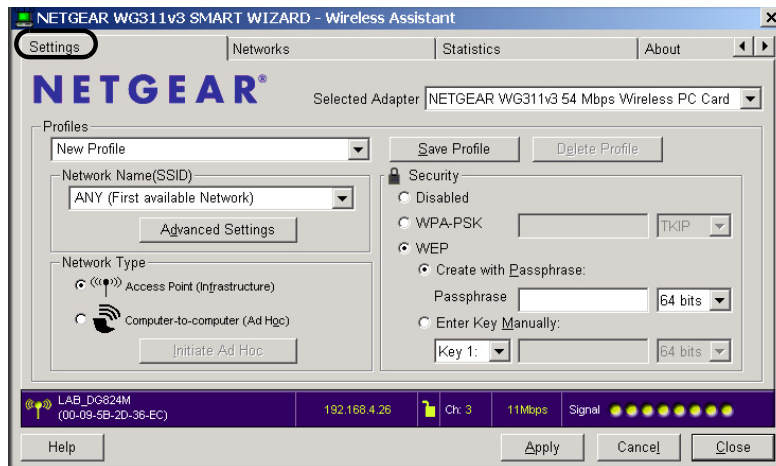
NETGEAR WG311v3 SMART WIZARD - Wireless Assistant

Settings | Networks | Statistics | About

NETGEAR®

Selected Adapter NETGEAR WG311v3 54 Mbps Wireless PC Card

Profiles
New Profile
Save Profile
Delete Profile

Network Name(SSID)
ANY (First available Network)
Advanced Settings

Network Type
Access Point (Infrastructure)
Computer-to-computer (Ad Hoc)
Initiate Ad Hoc

Security
Disabled
WPA-PSK
TKIP
WEP
Create with Passphrase:
Passphrase
64 bits
Enter Key Manually:
Key 1:
64 bits

LAB_DG824M
(00-09-5B-2D-36-EC)
192.168.4.26
Ch: 3
11Mbps
Signal

Help
Apply
Cancel
Close